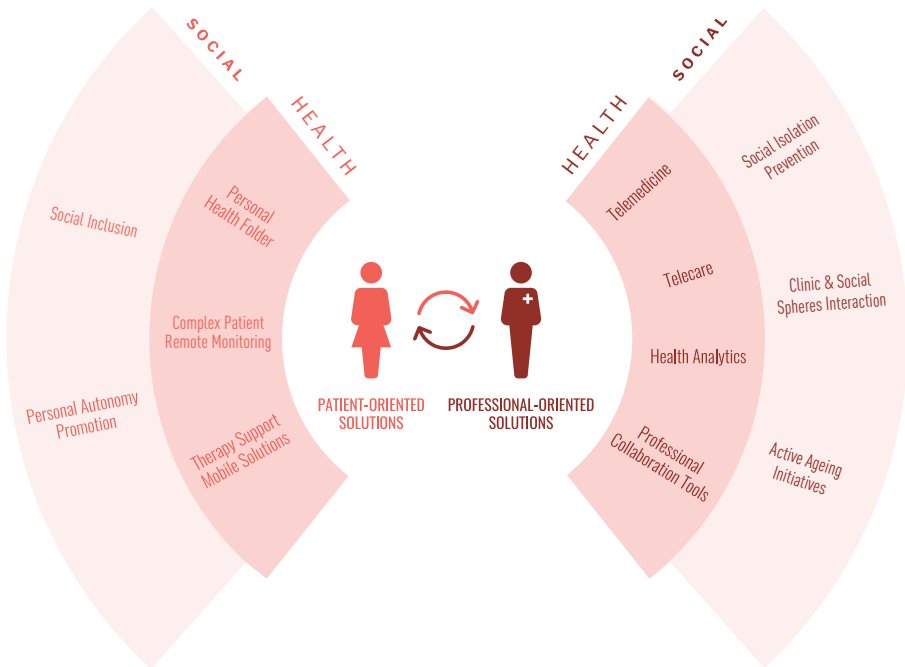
SOCIAL

HEALTH

Social Inclusion

Personal Autonomy Promotion

Personal Health Folder

Complex Patient Remote Monitoring

Therapy Support Mobile Solutions

PATIENT-ORIENTED SOLUTIONS

PROFESSIONAL-ORIENTED SOLUTIONS

HEALTH

SOCIAL

Telemedicine

Telecare

Health Analytics

Professional Collaboration Tools

Social Isolation Prevention

Clinic & Social Spheres Interaction

Active Ageing Initiatives